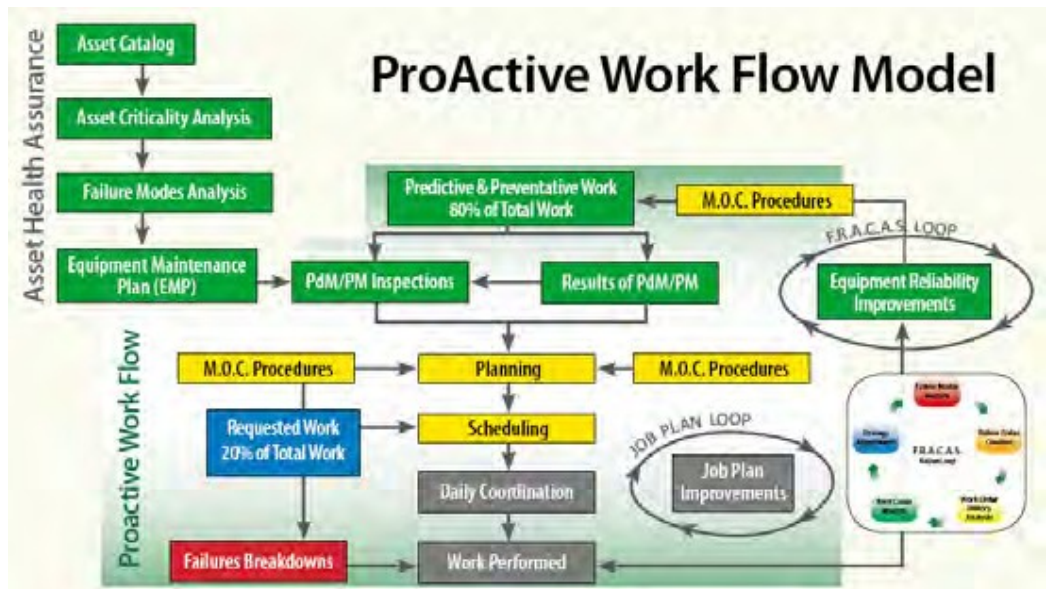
ProActive Work Flow Model

Asset Health Assurance

Asset Catalog

Asset Criticality Analysis

Failure Modes Analysis

Equipment Maintenance Plan (EMP)

Predictive & Preventative Work 80% of Total Work

M.O.C. Procedures

F.R.A.C.A.S. LOOP

PdM/PM Inspections

Results of PdM/PM

Equipment Reliability Improvements

Proactive Work Flow

M.O.C. Procedures

Planning

M.O.C. Procedures

Requested Work 20% of Total Work

Scheduling

JOB PLAN LOOP

Job Plan Improvements

Daily Coordination

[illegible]

F.R.A.C.A.S. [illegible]

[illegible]

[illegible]

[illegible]

Failures Breakdowns

Work Performed